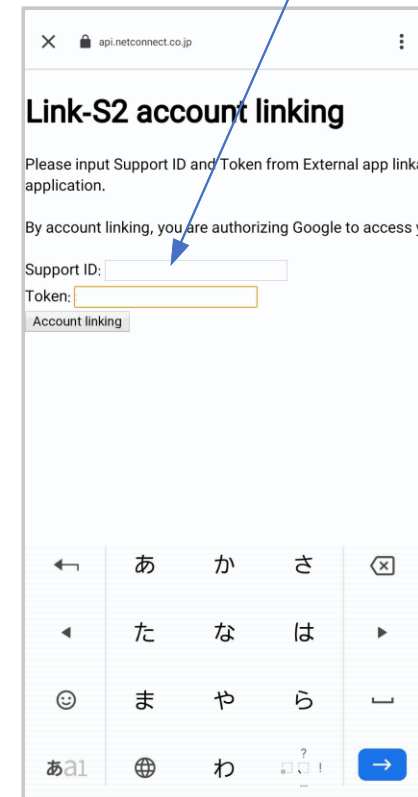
api.netconnect.co.jp

Link-S2 account linking

Please input Support ID and Token from External app linka application.

By account linking, you are authorizing Google to access y

Support ID:
Token:
Account linking

あ か さ
た な は
ま や ら
あa1 わ